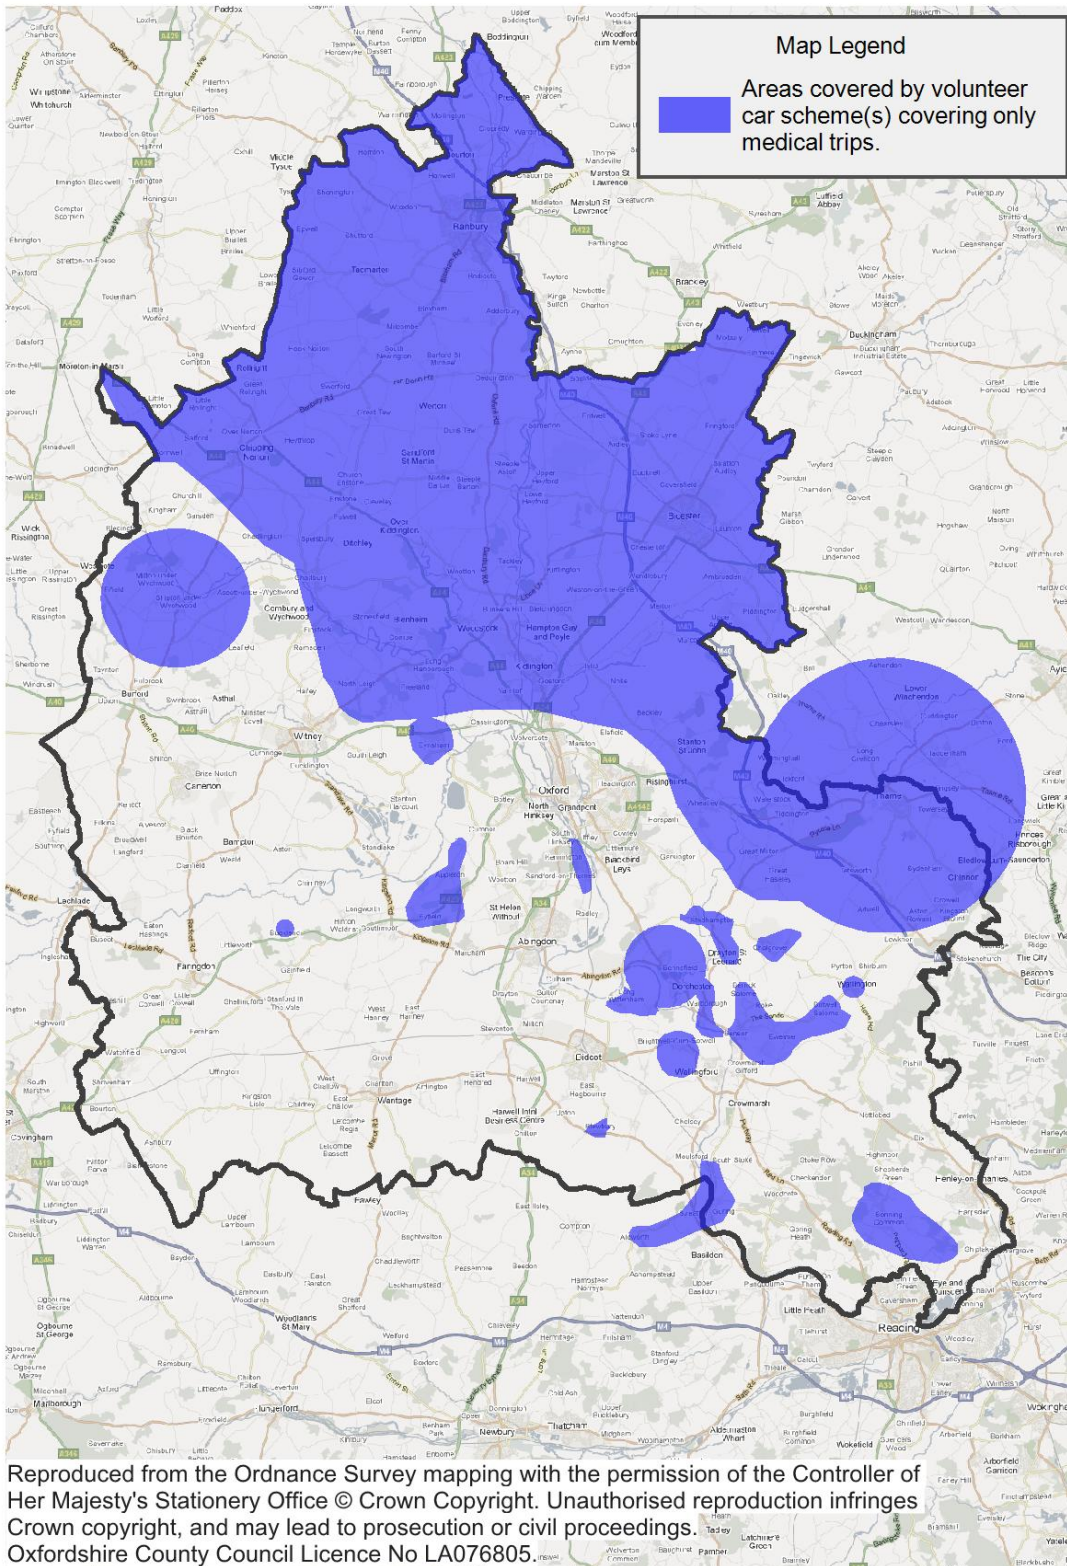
Map Legend

Areas covered by volunteer car scheme(s) covering only medical trips.

Banbury

Bicester

Chipping Norton

Witney

Oxford

Abingdon

Didcot

Wantage

Wallingford

Thame

Henley-on-Thames

Reading

Kidlington

Woodstock

Faringdon

Carterton

Burford

Reproduced from the Ordnance Survey mapping with the permission of the Controller of Her Majesty's Stationery Office © Crown Copyright. Unauthorised reproduction infringes Crown copyright, and may lead to prosecution or civil proceedings. Oxfordshire County Council Licence No LA076805.